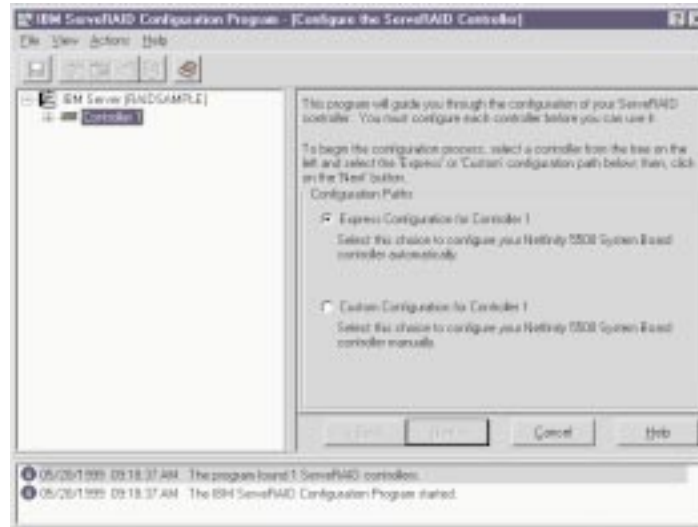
IBM ServeRAID Configuration Program - [Configure the ServeRAID Controller]

File View Actions Help

IBM Server [RAIDSAMPLE]
Controller 1

This program will guide you through the configuration of your ServeRAID controller. You must configure each controller before you can use it.

To begin the configuration process, select a controller from the tree on the left and select the 'Express' or 'Custom' configuration path below; then, click on the 'Next' button.

Configuration Paths

Express Configuration for Controller 1

Select this choice to configure your Netfinity 5500 System Board controller automatically.

Custom Configuration for Controller 1

Select this choice to configure your Netfinity 5500 System Board controller manually.

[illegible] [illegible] Cancel Help

05/28/1999 09:18:37 AM The program found 1 ServeRAID controller.
05/28/1999 09:18:37 AM The IBM ServeRAID Configuration Program started.